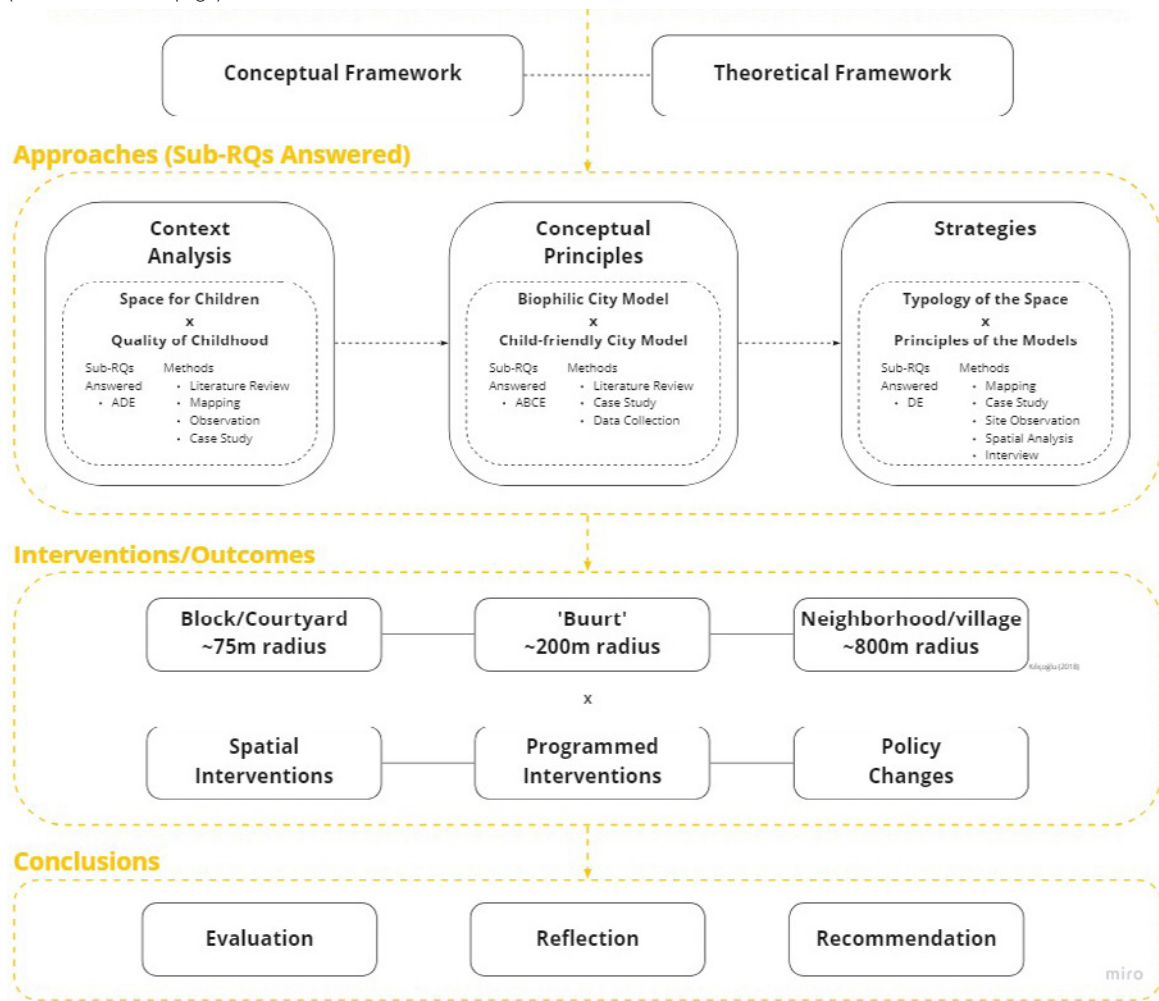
Conceptual Framework

Theoretical Framework

Approaches (Sub-RQs Answered)

Context Analysis

Space for Children
x
Quality of Childhood

Sub-RQs Answered
• ADE

Methods
• Literature Review
• Mapping
• Observation
• Case Study

Conceptual Principles

Biophilic City Model
x
Child-friendly City Model

Sub-RQs Answered
• ABCE

Methods
• Literature Review
• Case Study
• Data Collection

Strategies

Typology of the Space
x
Principles of the Models

Sub-RQs Answered
• DE

Methods
• Mapping
• Case Study
• Site Observation
• Spatial Analysis
• Interview

Interventions/Outcomes

Block/Courtyard ~75m radius

'Buurt' ~200m radius

Neighborhood/village ~800m radius

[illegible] (2018)

x

Spatial Interventions

Programmed Interventions

Policy Changes

Conclusions

Evaluation

Reflection

Recommendation

miro